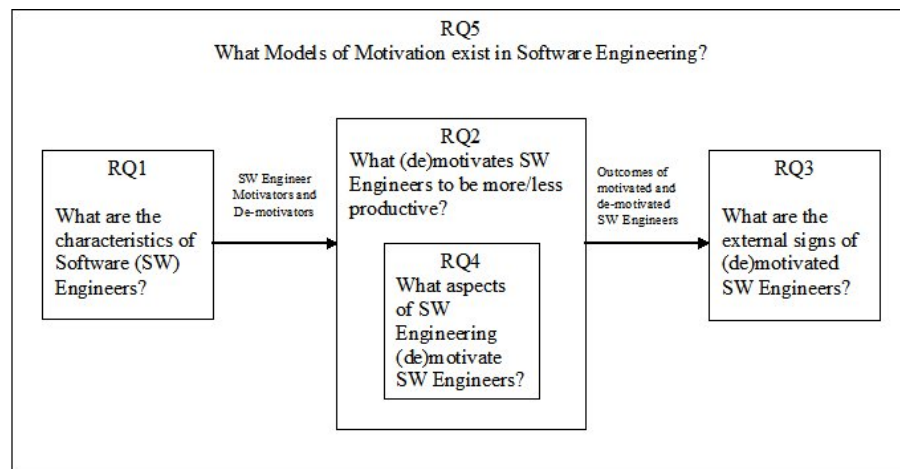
RQ5
What Models of Motivation exist in Software Engineering?

RQ1

What are the characteristics of Software (SW) Engineers?

SW Engineer Motivators and De-motivators

RQ2
What (de)motivates SW Engineers to be more/less productive?

RQ4
What aspects of SW Engineering (de)motivate SW Engineers?

Outcomes of motivated and de-motivated SW Engineers

RQ3

What are the external signs of (de)motivated SW Engineers?